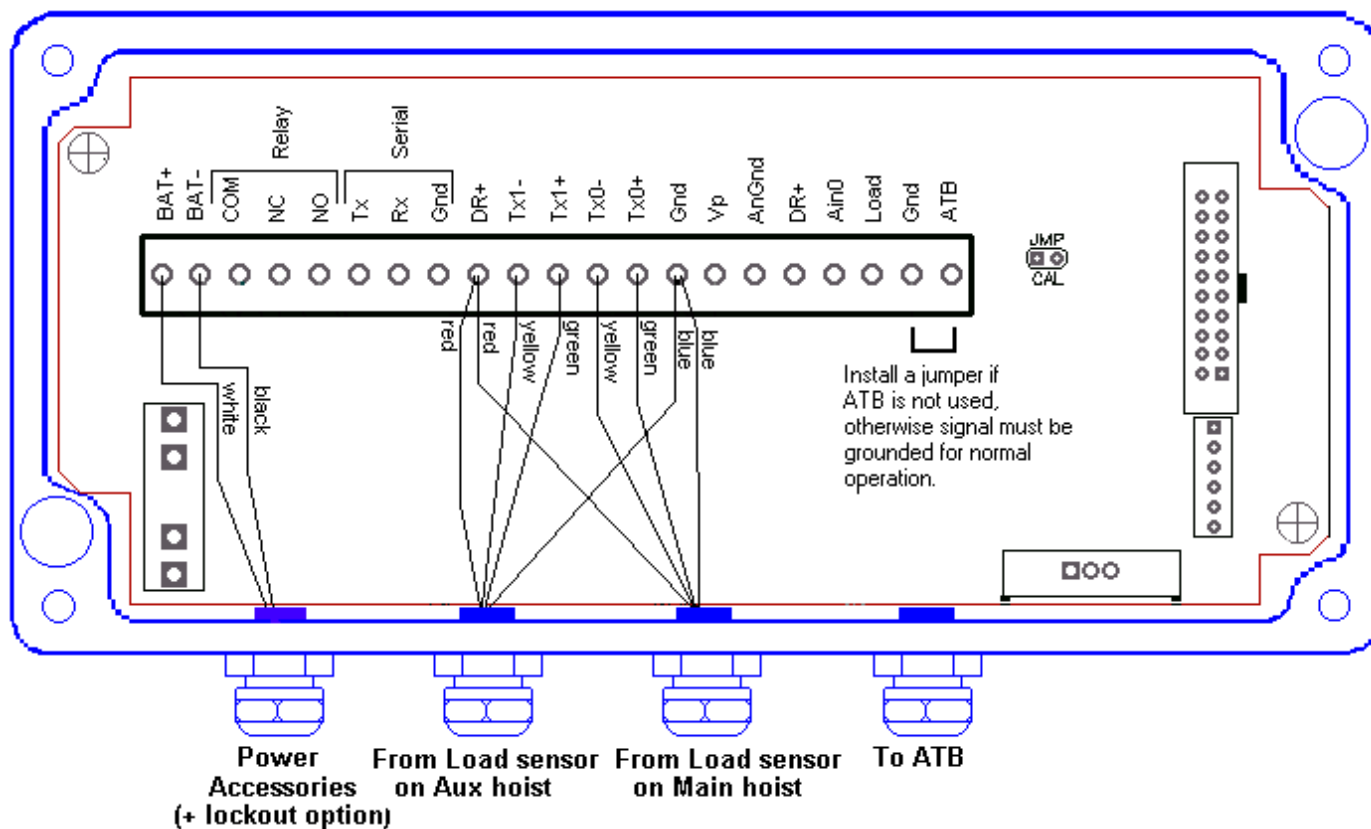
Relay
Serial
BAT+ BAT- COM NC NO Tx Rx Gnd DR+ Tx1- Tx1+ Tx0- Tx0+ Gnd Vp AnGnd DR+ Ain0 Load Gnd ATB

JMP
CAL

red red yellow green yellow green blue blue

white black

Install a jumper if ATB is not used, otherwise signal must be grounded for normal operation.

Power Accessories (+ lockout option)

From Load sensor on Aux hoist

From Load sensor on Main hoist

To ATB